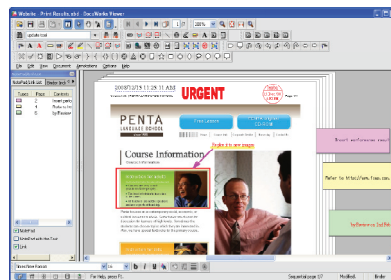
Website - Print Results.xbd - DocuWorks Viewer

100%

File Edit View Document Annotations Options Help

2008/07/15 11:28:31 AM

URGENT

PENTA
LANGUAGE SCHOOL

Course Information

Refer to this page

Refer to http://www.penta-

Types Page Contents

Sequential page 1/7 Modified